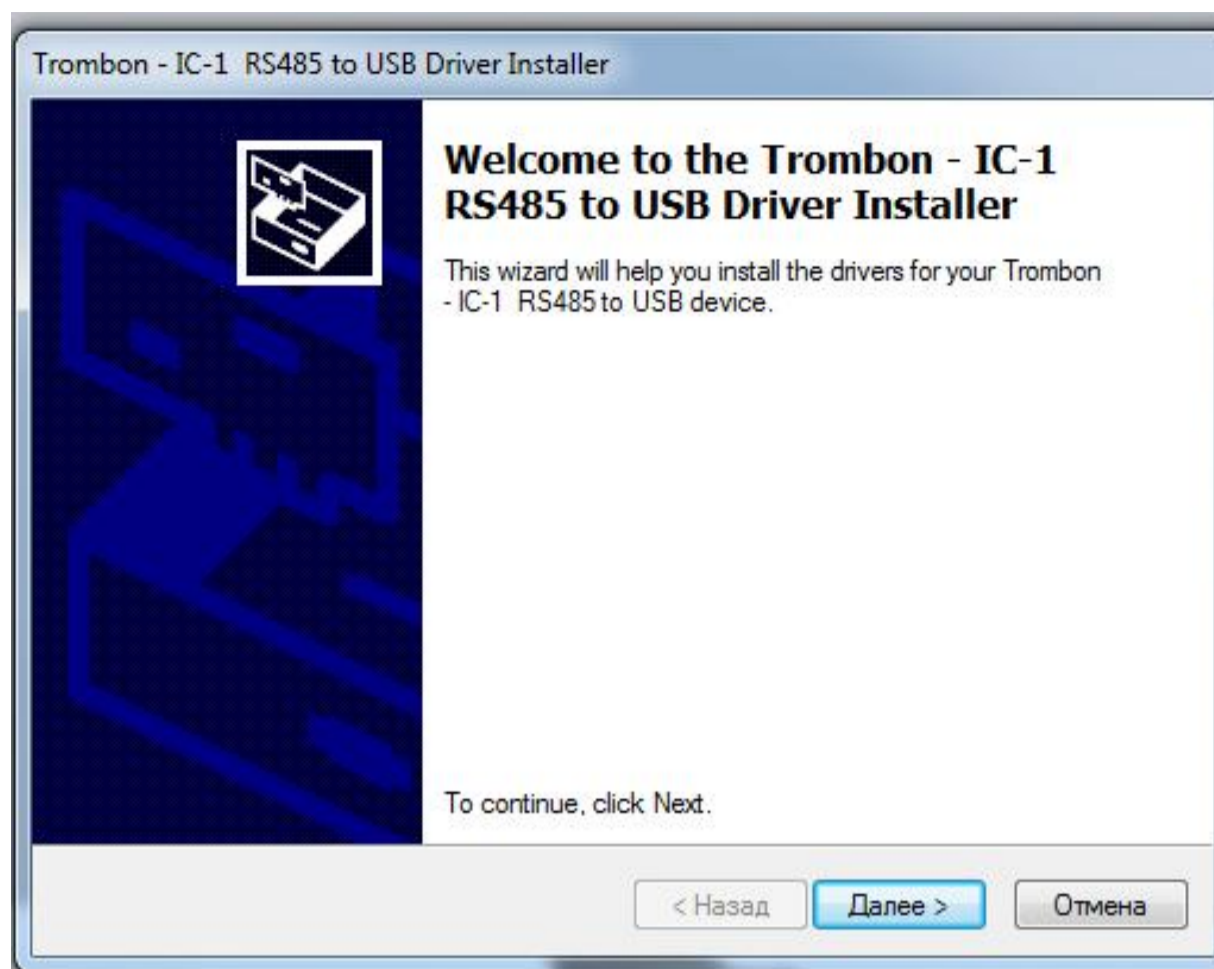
Trombon - IC-1 RS485 to USB Driver Installer

Welcome to the Trombon - IC-1 RS485 to USB Driver Installer

This wizard will help you install the drivers for your Trombon - IC-1 RS485 to USB device.

To continue, click Next.

< Назад
Далее >
Отмена